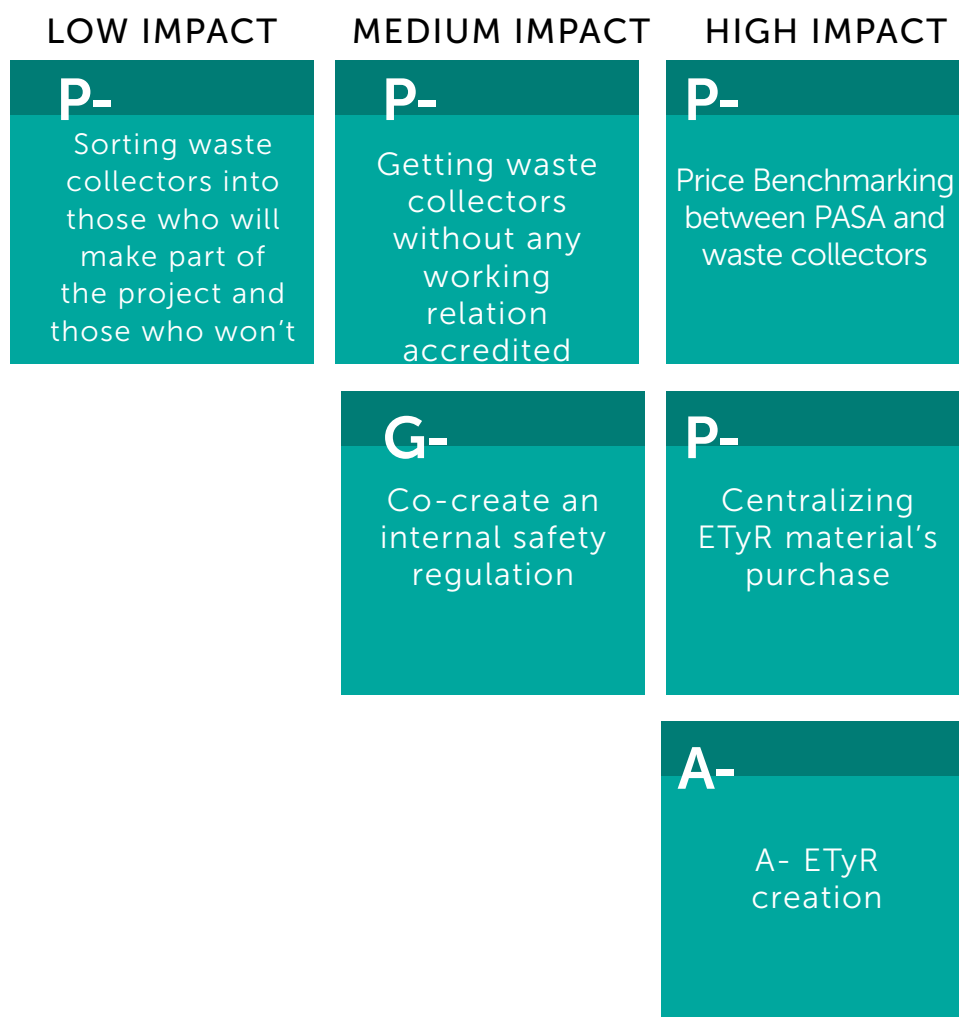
LOW IMPACT

P-

Sorting waste collectors into those who will make part of the project and those who won't

MEDIUM IMPACT

P-

Getting waste collectors without any working relation accredited

G-

Co-create an internal safety regulation

HIGH IMPACT

P-

Price Benchmarking between PASA and waste collectors

P-

Centralizing ETyR material's purchase

A-

A- ETyR creation